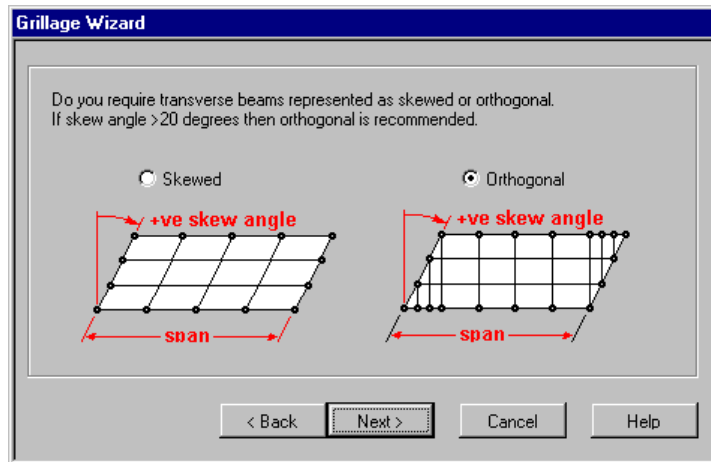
Grillage Wizard

Do you require transverse beams represented as skewed or orthogonal.
If skew angle >20 degrees then orthogonal is recommended.

Skewed

Orthogonal

+ve skew angle

span

+ve skew angle

span

< Back

Next >

Cancel

Help